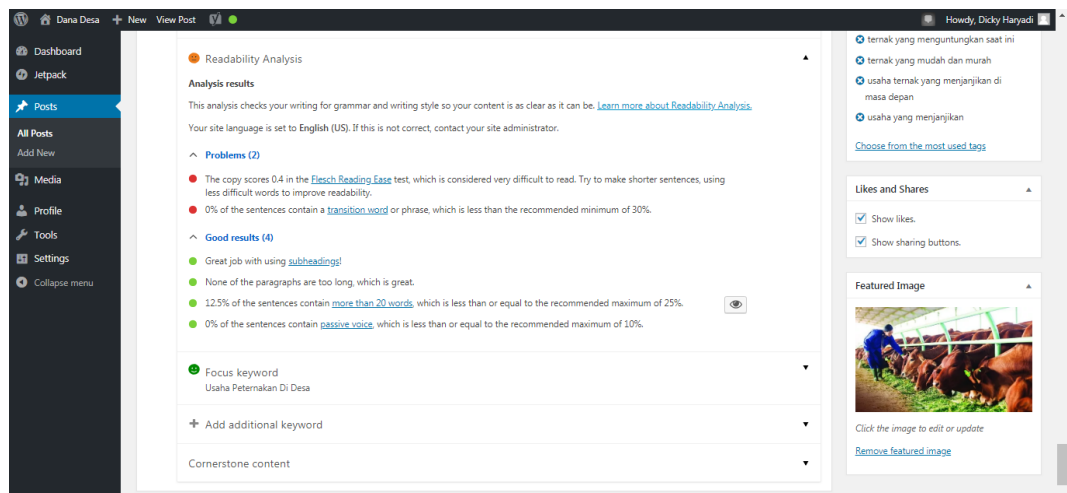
Dana Desa + New View Post

Howdy, Dicky Haryadi

Dashboard
Jetpack
Posts
All Posts
Add New
Media
Profile
Tools
Settings
Collapse menu

Readability Analysis

Analysis results

This analysis checks your writing for grammar and writing style so your content is as clear as it can be. Learn more about Readability Analysis.

Your site language is set to English (US). If this is not correct, contact your site administrator.

Problems (2)

The copy scores 0.4 in the Flesch Reading Ease test, which is considered very difficult to read. Try to make shorter sentences, using less difficult words to improve readability.

0% of the sentences contain a transition word or phrase, which is less than the recommended minimum of 30%.

Good results (4)

Great job with using subheadings!

None of the paragraphs are too long, which is great.

12.5% of the sentences contain more than 20 words, which is less than or equal to the recommended maximum of 25%.

0% of the sentences contain passive voice, which is less than or equal to the recommended maximum of 10%.

Focus keyword
Usaha Peternakan Di Desa

Add additional keyword

Cornerstone content

ternak yang menguntungkan saat ini
ternak yang mudah dan murah
usaha ternak yang menjanjikan di masa depan
usaha yang menjanjikan

Choose from the most used tags

Likes and Shares

Show likes.

Show sharing buttons.

Featured Image

Click the image to edit or update

Remove featured image